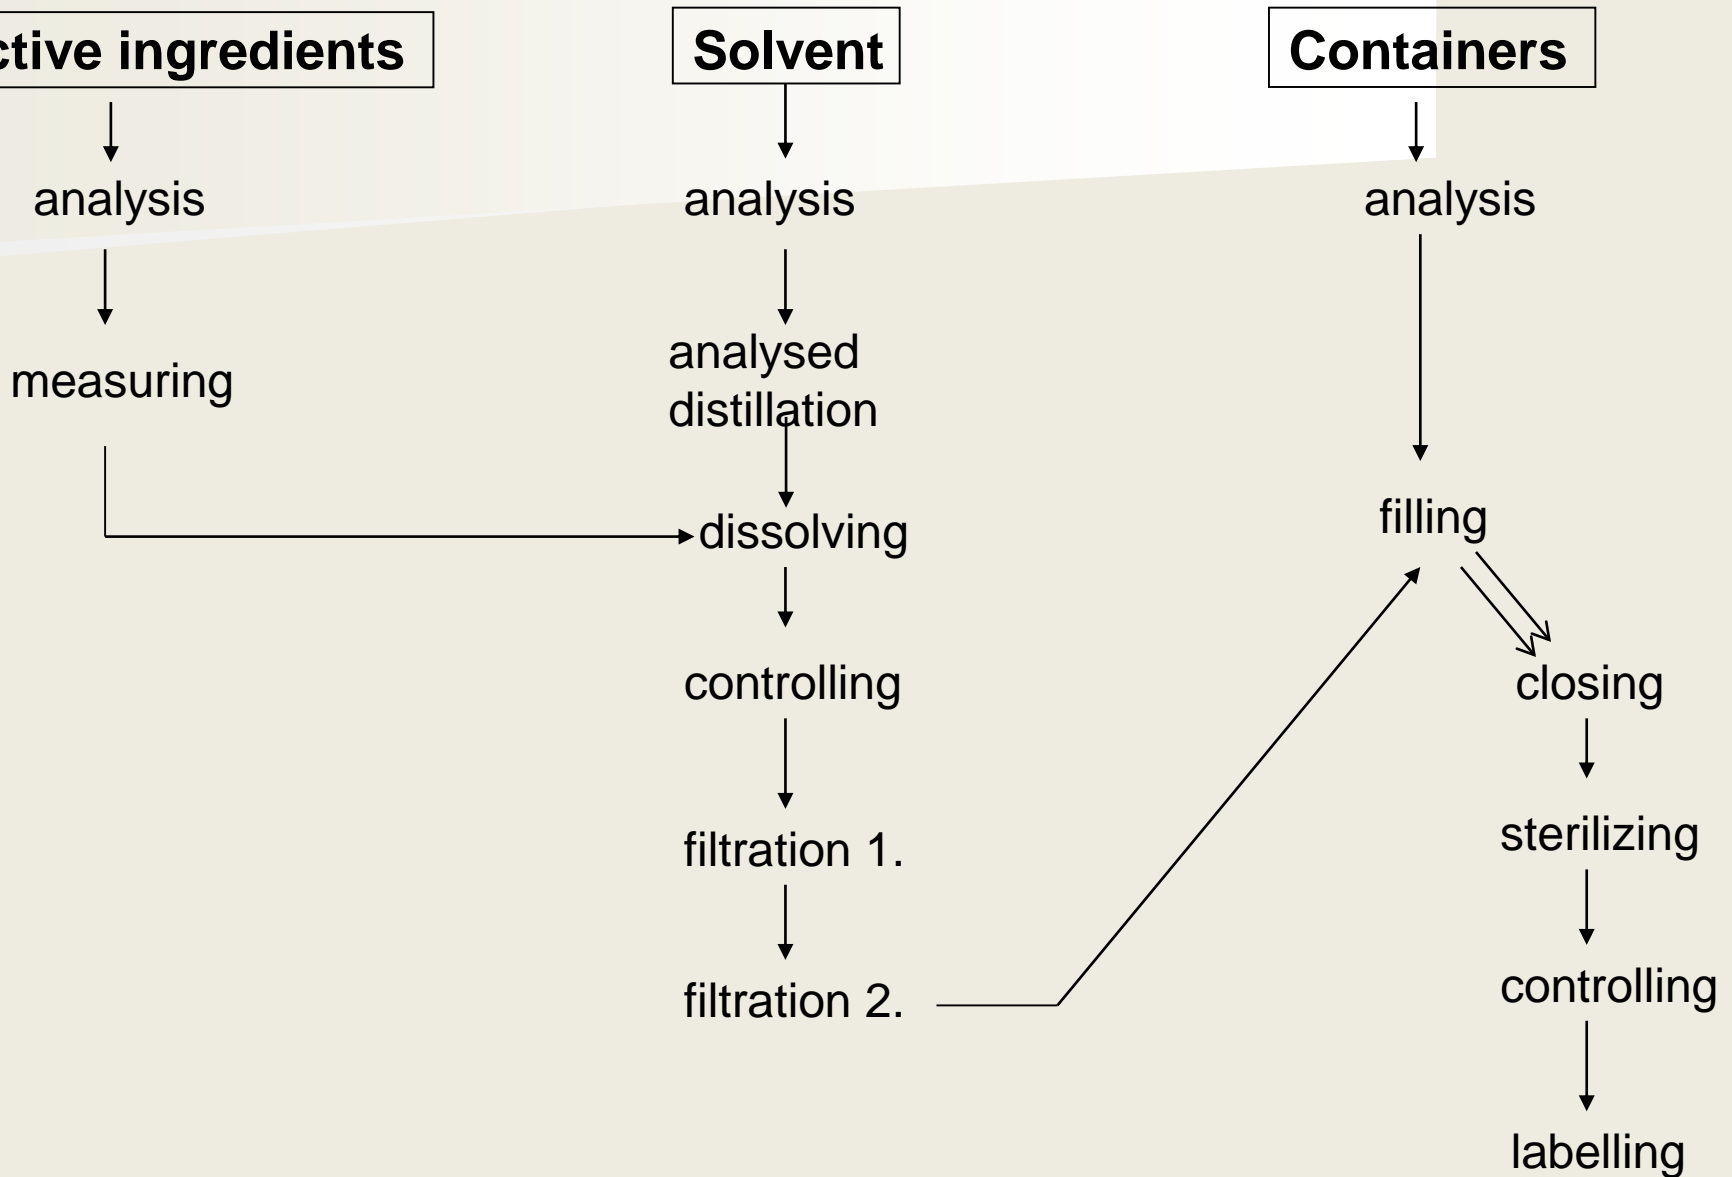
ctive ingredients

analysis

measuring

Solvent

analysis

analysed distillation

dissolving

controlling

filtration 1.

filtration 2.

Containers

analysis

filling

closing

sterilizing

controlling

labelling